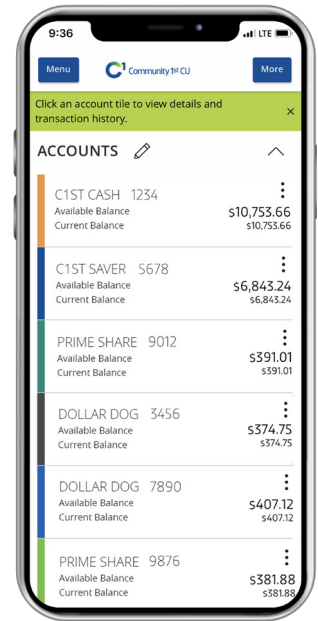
9:36
LTE

Menu
C1 Community 1st CU
More

Click an account tile to view details and transaction history.
×

ACCOUNTS

C1ST CASH 1234
Available Balance $10,753.66
Current Balance $10,753.66

C1ST SAVER 5678
Available Balance $6,843.24
Current Balance $6,843.24

PRIME SHARE 9012
Available Balance $391.01
Current Balance $391.01

DOLLAR DOG 3456
Available Balance $374.75
Current Balance $374.75

DOLLAR DOG 7890
Available Balance $407.12
Current Balance $407.12

PRIME SHARE 9876
Available Balance $381.88
Current Balance $381.88